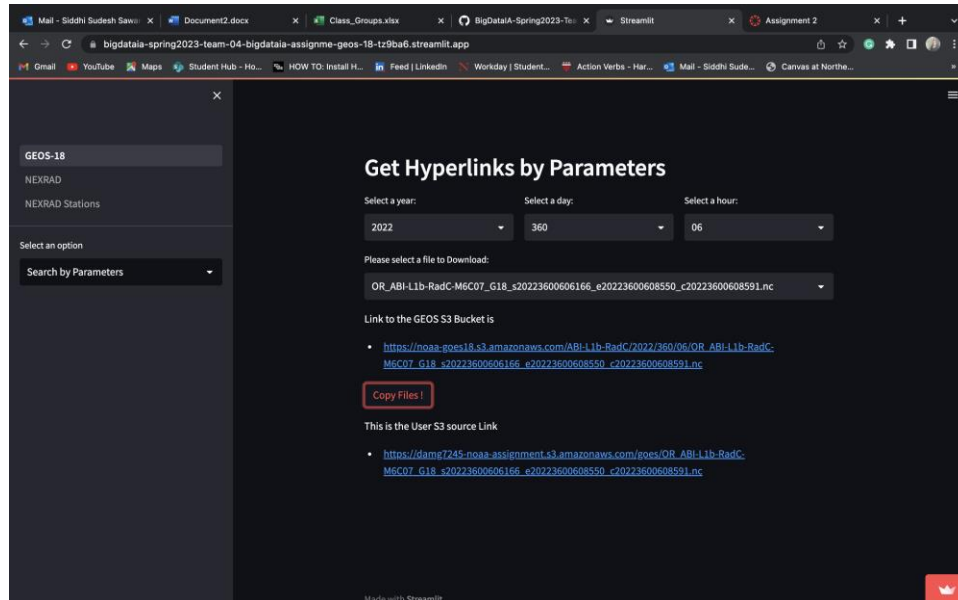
Mail - Siddhi Sudesh Sawa | Document2.docx | Class_Groups.xlsx | BigDataIA-Spring2023-Tea | Streamlit | Assignment 2

bigdataia-spring2023-team-04-bigdataia-assignme-geos-18-tz9ba6.streamlit.app

Gmail | YouTube | Maps | Student Hub - Ho... | HOW TO: Install H... | Feed | LinkedIn | Workday | Student... | Action Verbs - Har... | Mail - Siddhi Sude... | Canvas at Northe...

GEOS-18
NEXRAD
NEXRAD Stations

Select an option
Search by Parameters

Get Hyperlinks by Parameters

Select a year: 2022
Select a day: 360
Select a hour: 06

Please select a file to Download:
OR_ABI-L1b-RadC-M6C07_G18_s20223600606166_e20223600608550_c20223600608591.nc

Link to the GEOS S3 Bucket is

• https://noaa-goes18.s3.amazonaws.com/ABI-L1b-RadC/2022/360/06/OR_ABI-L1b-RadC-M6C07_G18_s20223600606166_e20223600608550_c20223600608591.nc

Copy Files !

This is the User S3 source Link

• https://damg7245-noaa-assignment.s3.amazonaws.com/goes/OR_ABI-L1b-RadC-M6C07_G18_s20223600606166_e20223600608550_c20223600608591.nc

Made with Streamlit